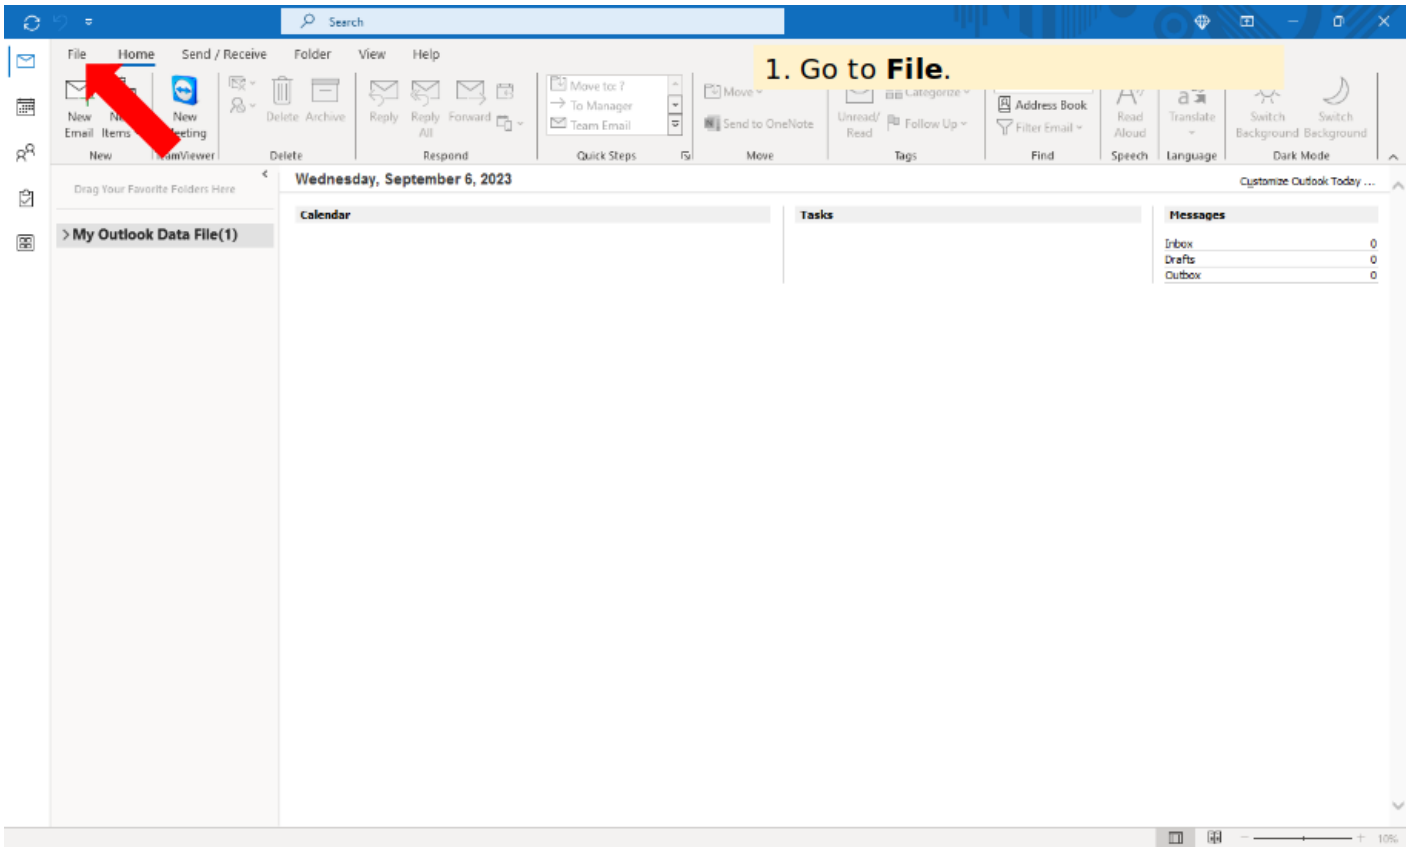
Search

File Home Send / Receive Folder View Help

1. Go to **File**.

New Email N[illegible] Items New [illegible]eeting
New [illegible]amViewer

Delete Archive
Delete

Reply Reply All Forward
Respond

Move to: ? To Manager Team Email
Quick Steps

Move Send to OneNote
Move

Unread/ Read Categorize Follow Up
Tags

Address Book Filter Email
Find

Read Aloud
Speech

Translate
Language

Switch Background Switch Background
Dark Mode

Drag Your Favorite Folders Here

> My Outlook Data File(1)

Wednesday, September 6, 2023

Customize Outlook Today ...

Calendar

Tasks

Messages

| | |
|---|---|
| Inbox | 0 |
| Drafts | 0 |
| Outbox | 0 |

10%